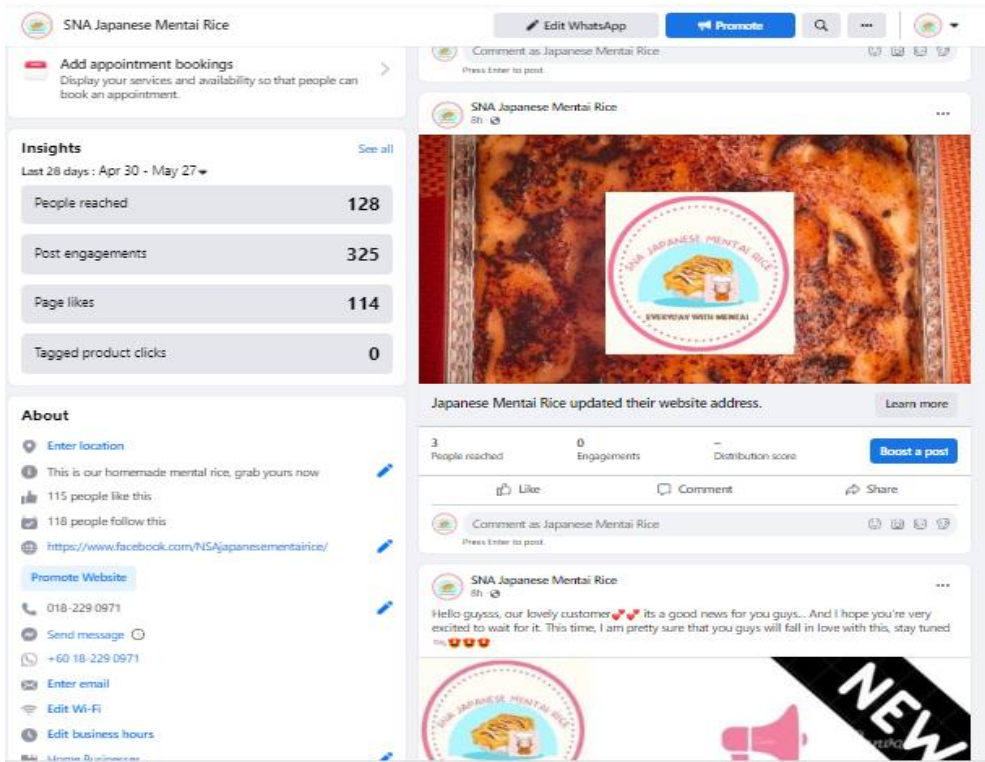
SNA Japanese Mentai Rice

Edit WhatsApp

Promote

Add appointment bookings
Display your services and availability so that people can book an appointment.

Insights
See all
Last 28 days : Apr 30 - May 27

People reached 128

Post engagements 325

Page likes 114

Tagged product clicks 0

About

Enter location

This is our homemade mentai rice, grab yours now

115 people like this

118 people follow this

https://www.facebook.com/NSAjapanesementairice/

Promote Website

018-229 0971

Send message

+60 18-229 0971

Enter email

Edit Wi-Fi

Edit business hours

Home Businesses

Comment as Japanese Mentai Rice
Press Enter to post.

SNA Japanese Mentai Rice
8h

SNA JAPANESE MENTAI RICE
EVERYDAY WITH MENTAI

Japanese Mentai Rice updated their website address.

Learn more

3
People reached

0
Engagements

–
Distribution score

Boost a post

Like

Comment

Share

Comment as Japanese Mentai Rice
Press Enter to post.

SNA Japanese Mentai Rice
8h

Hello guysss, our lovely customer💕💕 its a good news for you guys... And I hope you're very excited to wait for it. This time, I am pretty sure that you guys will fall in love with this, stay tuned 😍😍😍

SNA JAPANESE MENTAI RICE

NEW